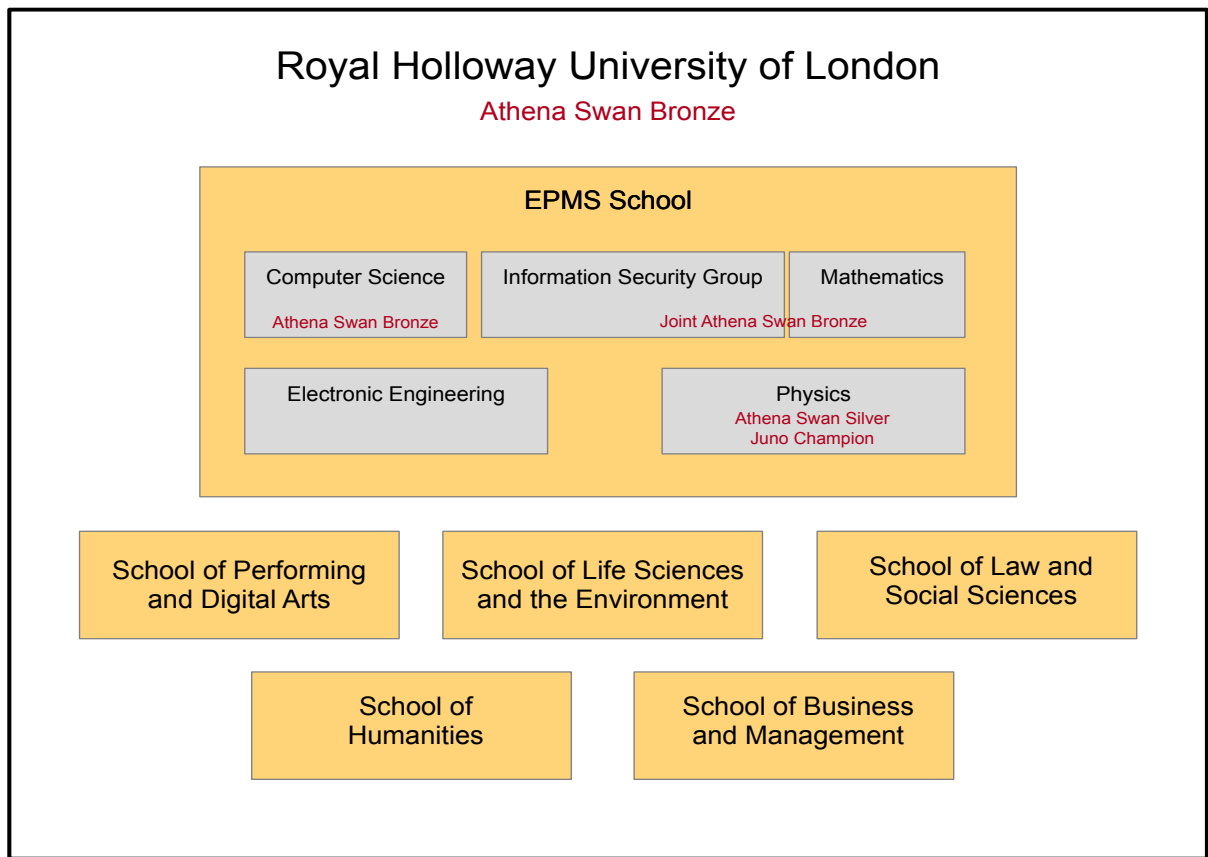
Royal Holloway University of London
Athena Swan Bronze

EPMS School

Computer Science
Athena Swan Bronze

Information Security Group

Mathematics

Joint Athena Swan Bronze

Electronic Engineering

Physics
Athena Swan Silver
Juno Champion

School of Performing and Digital Arts

School of Life Sciences and the Environment

School of Law and Social Sciences

School of Humanities

School of Business and Management